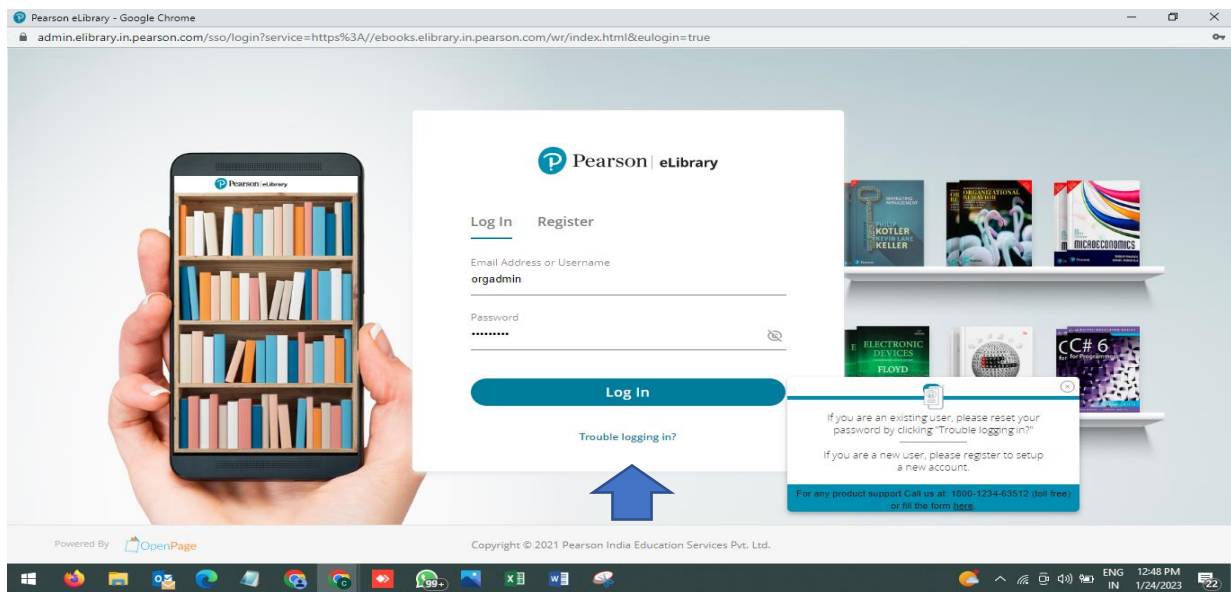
Pearson eLibrary - Google Chrome

admin.elibrary.in.pearson.com/sso/login?service=https%3A//ebooks.elibrary.in.pearson.com/wr/index.html&eulogin=true

Pearson | eLibrary

Pearson | eLibrary

Log In Register

Email Address or Username
orgadmin

Password
•••••••••

Log In

Trouble logging in?

KOTLER KELLER

ORGANIZATIONAL BEHAVIOR

MICROECONOMICS

ELECTRONIC DEVICES FLOYD

C# 6 for Programmers

If you are an existing user, please reset your password by clicking "Trouble logging in?"

If you are a new user, please register to setup a new account.

For any product support Call us at: 1800-1234-63512 (toll free) or fill the form here

Powered By OpenPage

Copyright © 2021 Pearson India Education Services Pvt. Ltd.

99+

ENG IN 12:48 PM 1/24/2023 22